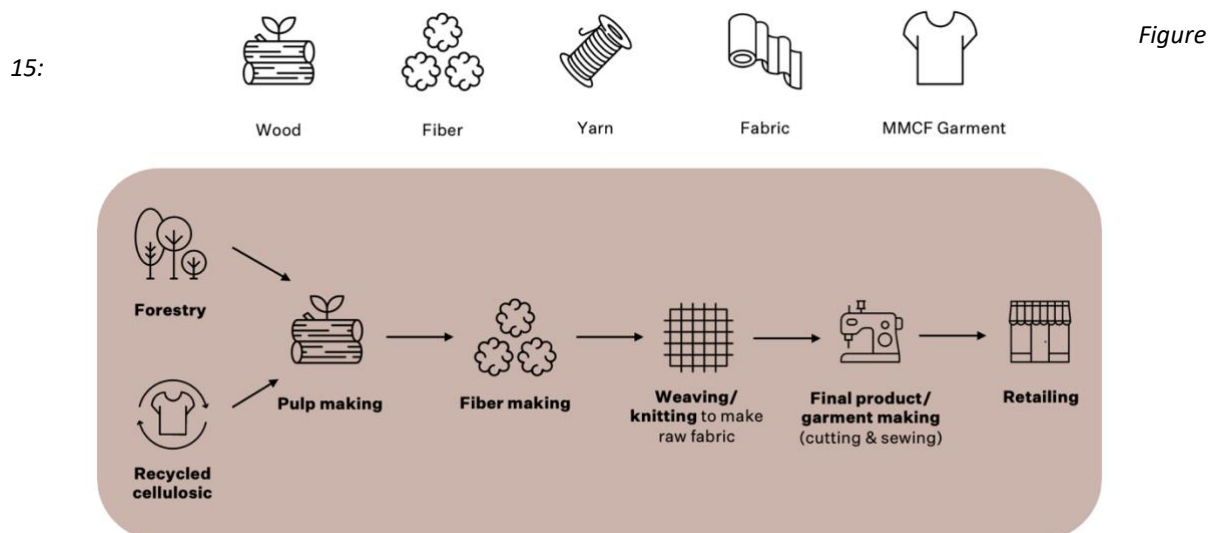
Figure 15:

Wood

Fiber

Yarn

Fabric

MMCF Garment

Forestry

Recycled cellulosic

Pulp making

Fiber making

Weaving/ knitting to make raw fabric

Final product/ garment making (cutting & sewing)

Retailing